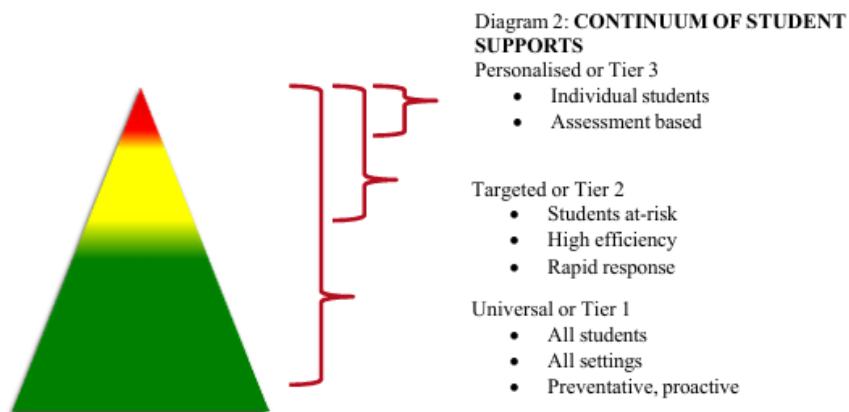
Diagram 2: **CONTINUUM OF STUDENT SUPPORTS**

Personalised or Tier 3
- Individual students
- Assessment based

Targeted or Tier 2
- Students at-risk
- High efficiency
- Rapid response

Universal or Tier 1
- All students
- All settings
- Preventative, proactive